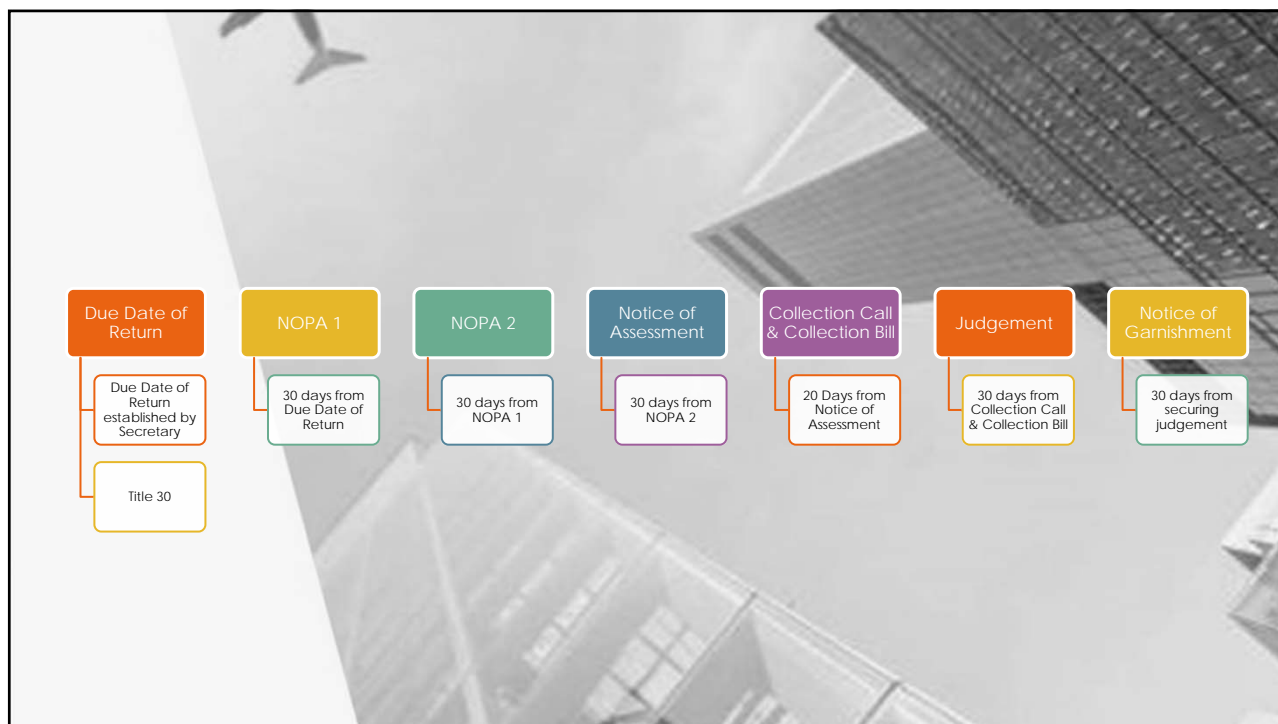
Due Date of Return

Due Date of Return established by Secretary

Title 30

NOPA 1

30 days from Due Date of Return

NOPA 2

30 days from NOPA 1

Notice of Assessment

30 days from NOPA 2

Collection Call & Collection Bill

20 Days from Notice of Assessment

Judgement

30 days from Collection Call & Collection Bill

Notice of Garnishment

30 days from securing judgement